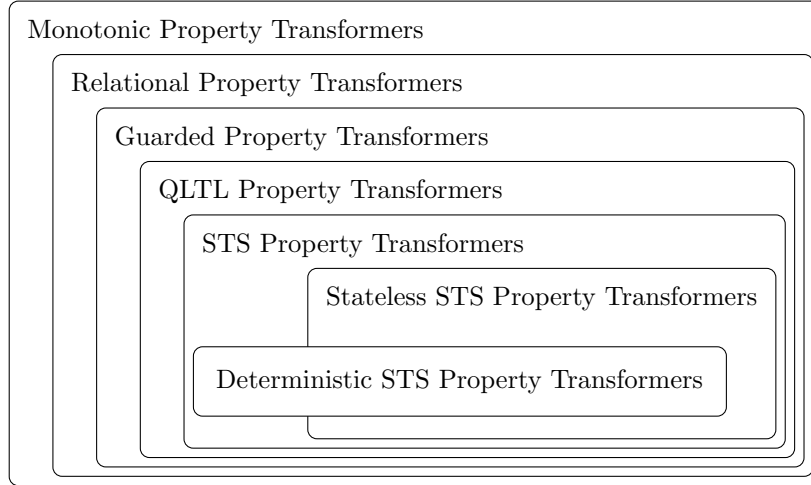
Monotonic Property Transformers

Relational Property Transformers

Guarded Property Transformers

QLTL Property Transformers

STS Property Transformers

Stateless STS Property Transformers

Deterministic STS Property Transformers